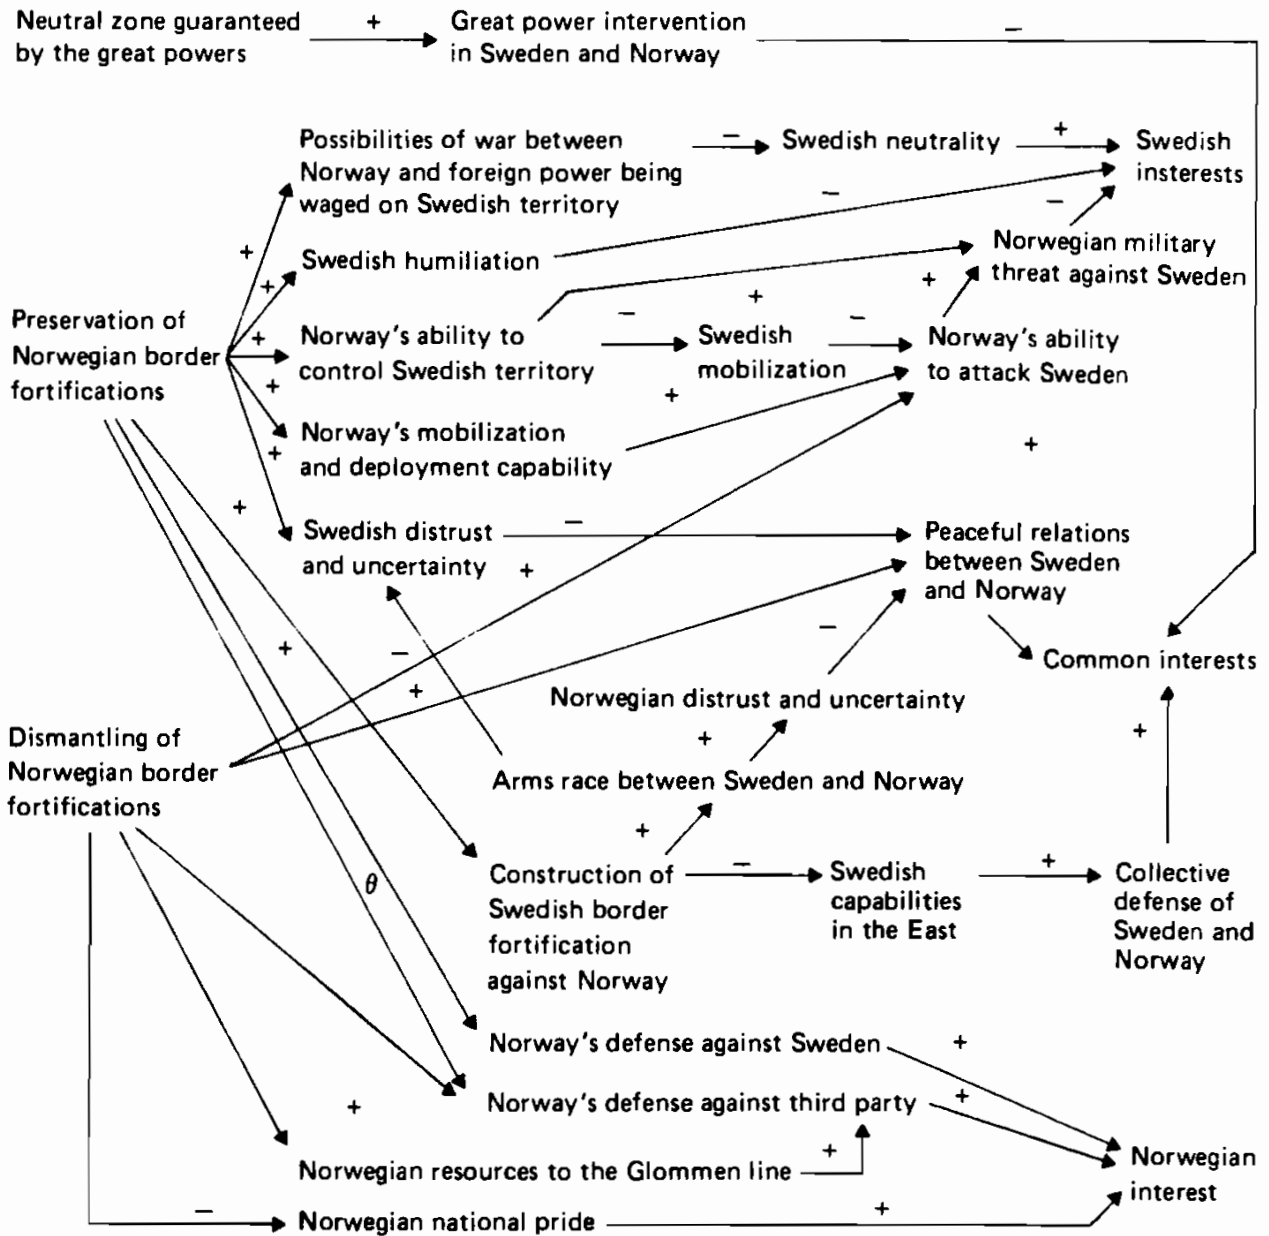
Neutral zone guaranteed by the great powers
+
Great power intervention in Sweden and Norway
–
Possibilities of war between Norway and foreign power being waged on Swedish territory
–
Swedish neutrality
+
Swedish insterests
–
–
Swedish humiliation
Norwegian military threat against Sweden
+
+
+
Preservation of Norwegian border fortifications
+
Norway's ability to control Swedish territory
–
Swedish mobilization
–
Norway's ability to attack Sweden
+
+
Norway's mobilization and deployment capability
+
+
+
Swedish distrust and uncertainty
–
Peaceful relations between Sweden and Norway
+
–
+
–
Common interests
+
Norwegian distrust and uncertainty
Dismantling of Norwegian border fortifications
+
Arms race between Sweden and Norway
+
+
$\theta$
Construction of Swedish border fortification against Norway
–
Swedish capabilities in the East
+
Collective defense of Sweden and Norway
Norway's defense against Sweden
+
+
Norway's defense against third party
+
+
Norwegian resources to the Glommen line
Norwegian interest
–
Norwegian national pride
+